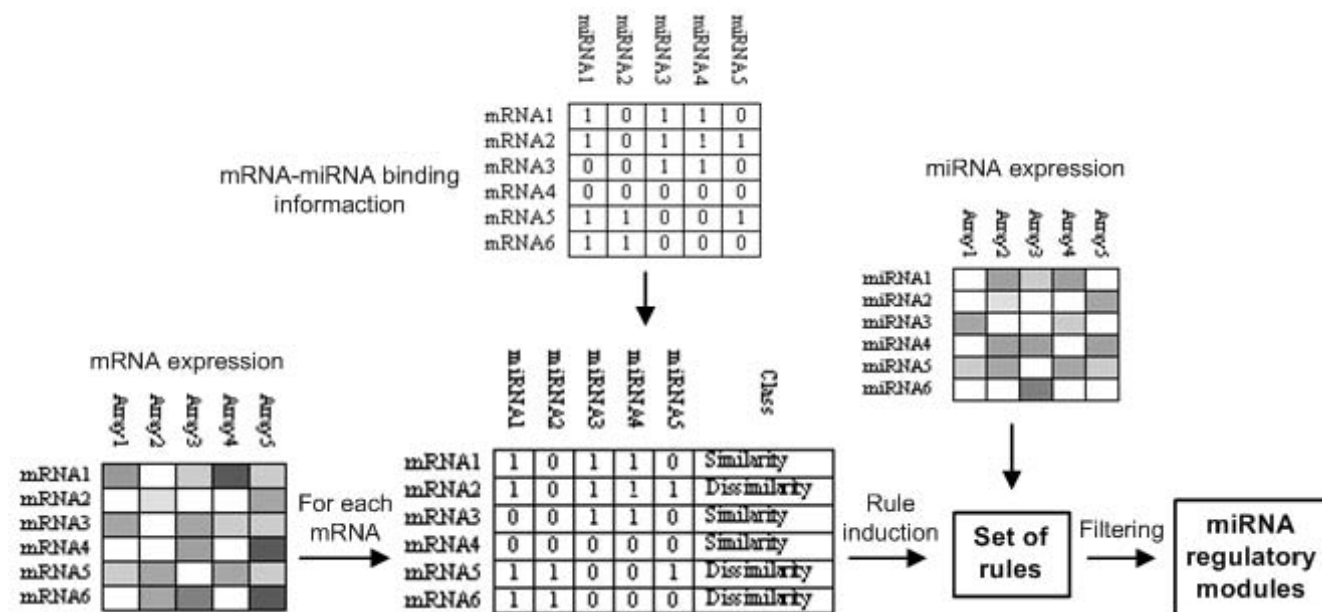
mRNA-miRNA binding informaction

| | miRNA1 | miRNA2 | miRNA3 | miRNA4 | miRNA5 |
|---|---|---|---|---|---|
| mRNA1 | 1 | 0 | 1 | 1 | 0 |
| mRNA2 | 1 | 0 | 1 | 1 | 1 |
| mRNA3 | 0 | 0 | 1 | 1 | 0 |
| mRNA4 | 0 | 0 | 0 | 0 | 0 |
| mRNA5 | 1 | 1 | 0 | 0 | 1 |
| mRNA6 | 1 | 1 | 0 | 0 | 0 |

miRNA expression

Array1 Array2 Array3 Array4 Array5
miRNA1
miRNA2
miRNA3
miRNA4
miRNA5
miRNA6

mRNA expression

Array1 Array2 Array3 Array4 Array5
mRNA1
mRNA2
mRNA3
mRNA4
mRNA5
mRNA6

For each mRNA

| | miRNA1 | miRNA2 | miRNA3 | miRNA4 | miRNA5 | Class |
|---|---|---|---|---|---|---|
| mRNA1 | 1 | 0 | 1 | 1 | 0 | Similarity |
| mRNA2 | 1 | 0 | 1 | 1 | 1 | Dissimilarity |
| mRNA3 | 0 | 0 | 1 | 1 | 0 | Similarity |
| mRNA4 | 0 | 0 | 0 | 0 | 0 | Similarity |
| mRNA5 | 1 | 1 | 0 | 0 | 1 | Dissimilarity |
| mRNA6 | 1 | 1 | 0 | 0 | 0 | Dissimilarity |

Rule induction

Set of rules

Filtering

miRNA regulatory modules